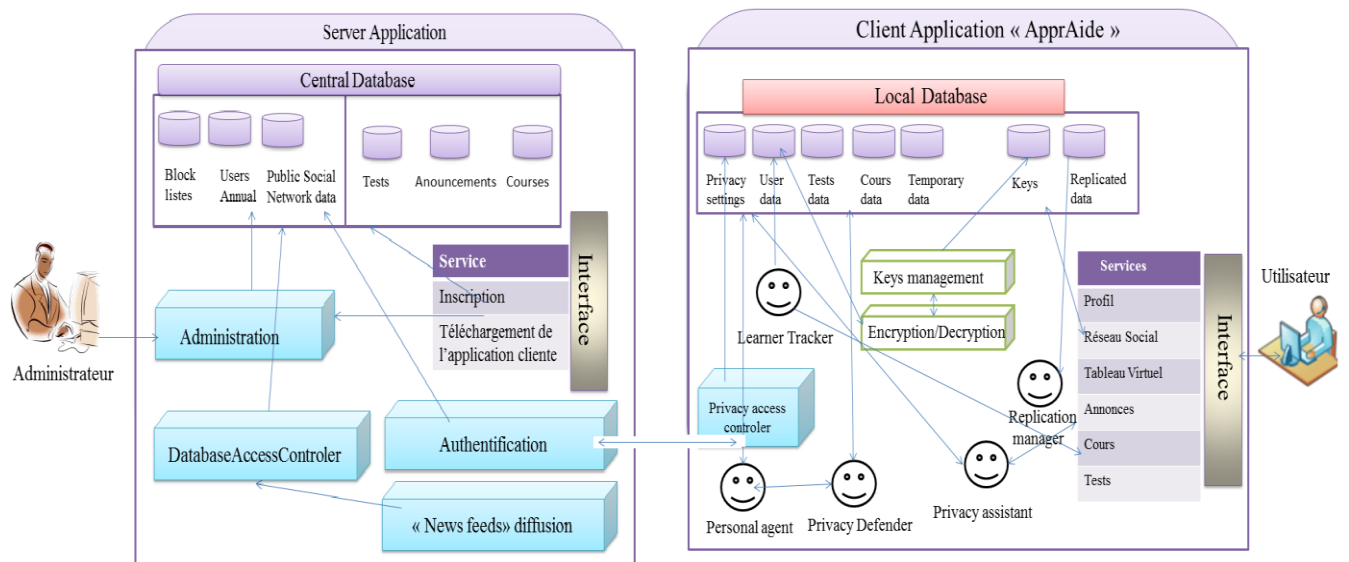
Server Application

Central Database

Block listes

Users Annual

Public Social Network data

Tests

Anouncements

Courses

Service

Inscription

Téléchargement de l'application cliente

Interface

Administrateur

Administration

DatabaseAccessControler

Authentification

« News feeds» diffusion

Client Application « ApprAide »

Local Database

Privacy settings

User data

Tests data

Cours data

Temporary data

Keys

Replicated data

Keys management

Encryption/Decryption

Learner Tracker

Privacy access controler

Replication manager

Personal agent

Privacy Defender

Privacy assistant

Services

Profil

Réseau Social

Tableau Virtuel

Annonces

Cours

Tests

Interface

Utilisateur